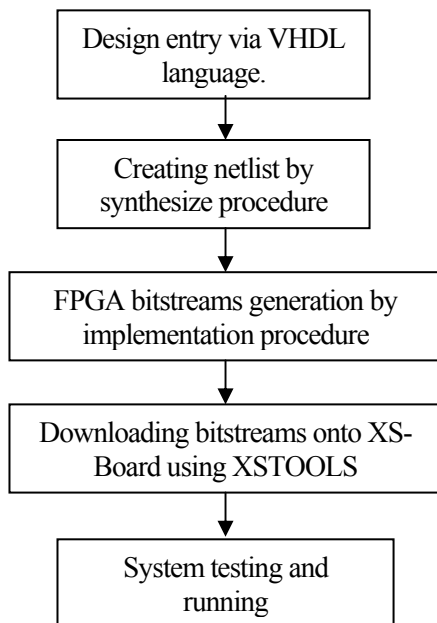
Design entry via VHDL language.

Creating netlist by synthesize procedure

FPGA bitstreams generation by implementation procedure

Downloading bitstreams onto XS-Board using XSTOOLS

System testing and running